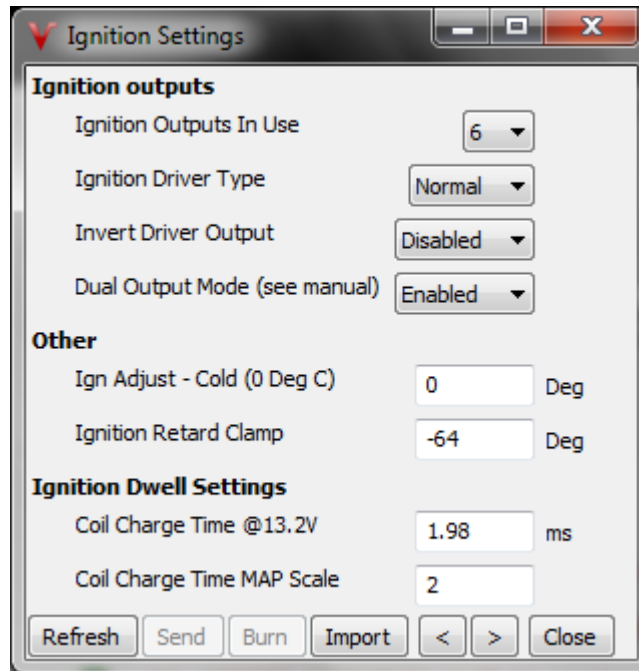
V Ignition Settings

Ignition outputs

Ignition Outputs In Use 6

Ignition Driver Type Normal

Invert Driver Output Disabled

Dual Output Mode (see manual) Enabled

Other

Ign Adjust - Cold (0 Deg C) 0 Deg

Ignition Retard Clamp -64 Deg

Ignition Dwell Settings

Coil Charge Time @13.2V 1.98 ms

Coil Charge Time MAP Scale 2

Refresh Send Burn Import < > Close